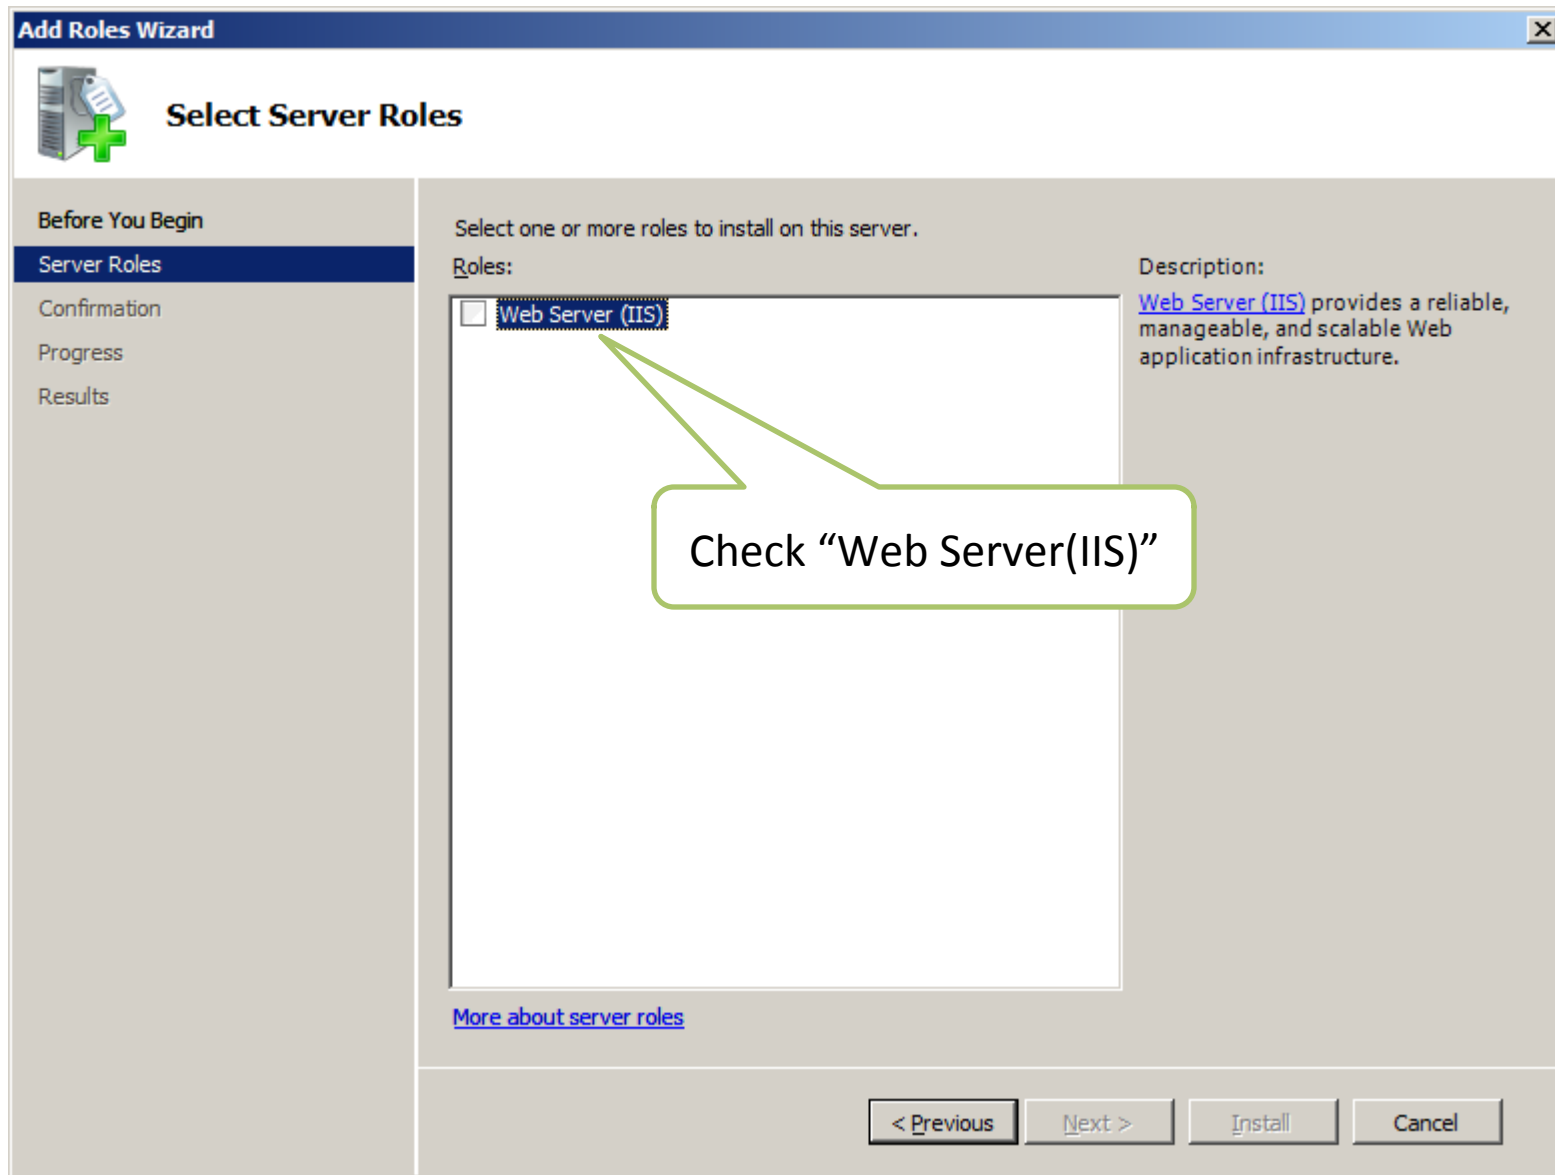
Add Roles Wizard

Select Server Roles

Before You Begin
Server Roles
Confirmation
Progress
Results

Select one or more roles to install on this server.

Roles:

Web Server (IIS)

Check “Web Server(IIS)”

Description:

Web Server (IIS) provides a reliable, manageable, and scalable Web application infrastructure.

More about server roles

< Previous
Next >
Install
Cancel